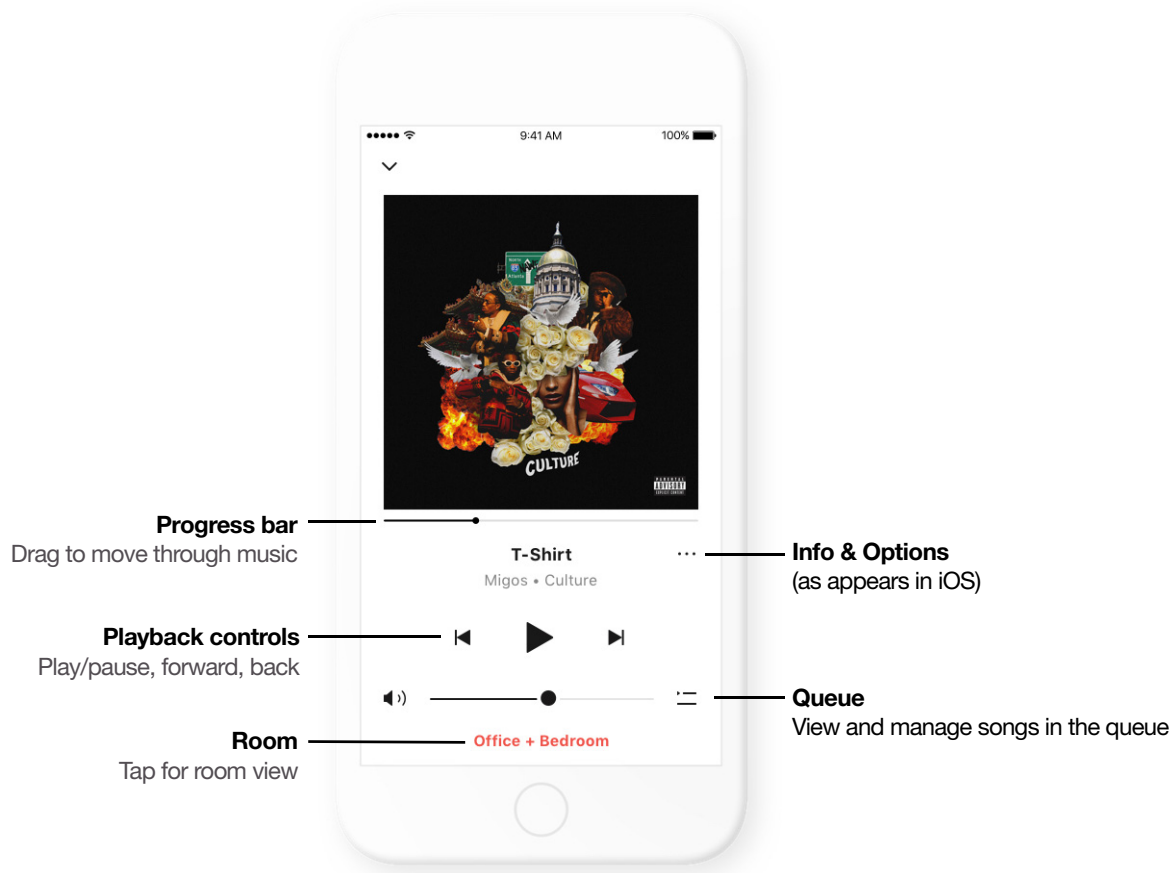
9:41 AM

100%

CULTURE

PARENTAL ADVISORY EXPLICIT CONTENT

Progress bar
Drag to move through music

T-Shirt

Migos • Culture

Info & Options
(as appears in iOS)

Playback controls
Play/pause, forward, back

Queue
View and manage songs in the queue

Room
Tap for room view

Office + Bedroom